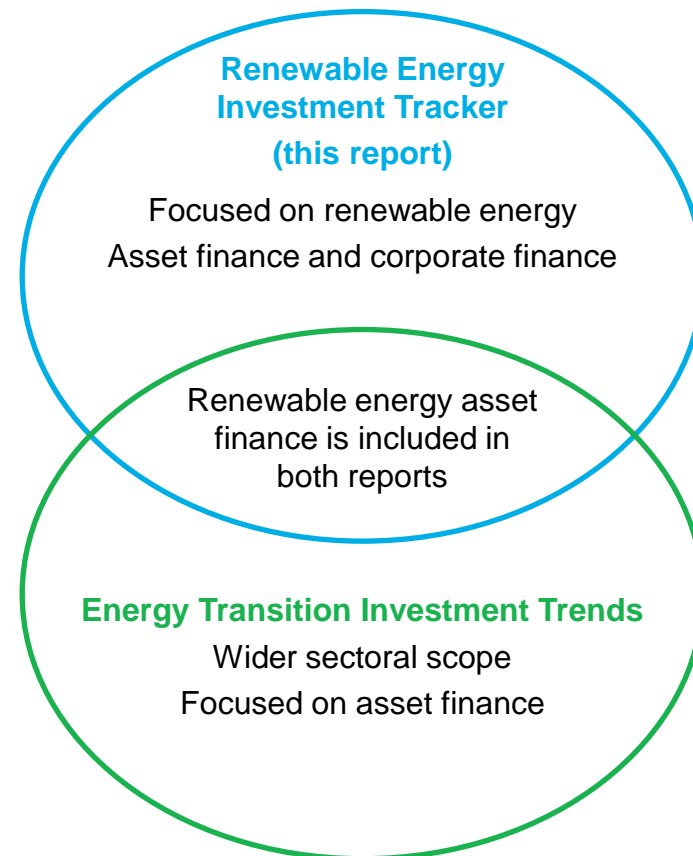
Renewable Energy Investment Tracker (this report)

Focused on renewable energy
Asset finance and corporate finance

Renewable energy asset finance is included in both reports

Energy Transition Investment Trends
Wider sectoral scope
Focused on asset finance